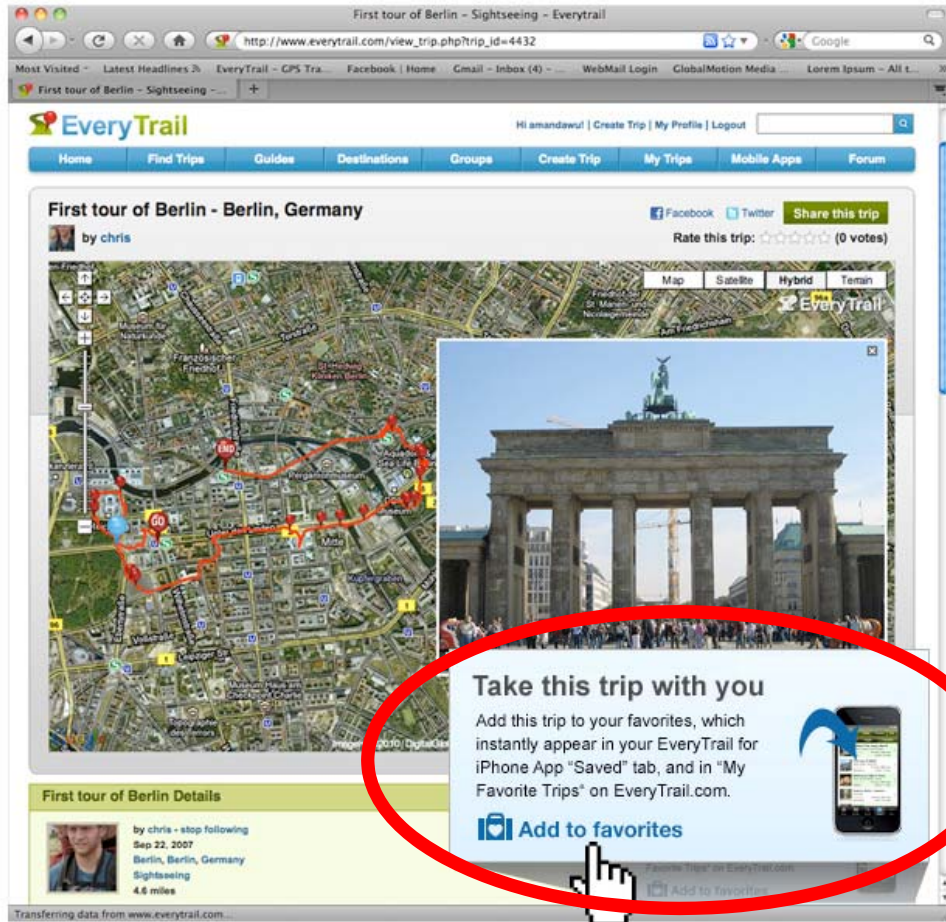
First tour of Berlin – Sightseeing – Everytrail

http://www.everytrail.com/view_trip.php?trip_id=4432

Google

Most Visited | Latest Headlines | EveryTrail – GPS Tra... | Facebook | Home | Gmail – Inbox (4) – ... | WebMail Login | GlobalMotion Media ... | Lorem Ipsum – All t...

First tour of Berlin – Sightseeing – ...

EveryTrail

Hi amandawu! | Create Trip | My Profile | Logout

Home | Find Trips | Guides | Destinations | Groups | Create Trip | My Trips | Mobile Apps | Forum

First tour of Berlin - Berlin, Germany

by chris

Facebook | Twitter | Share this trip

Rate this trip: (0 votes)

Map | Satellite | Hybrid | Terrain

EveryTrail

END

GO

Mitte

Take this trip with you

Add this trip to your favorites, which instantly appear in your EveryTrail for iPhone App “Saved” tab, and in “My Favorite Trips” on EveryTrail.com.

Add to favorites

First tour of Berlin Details

by chris - stop following
Sep 22, 2007
Berlin, Berlin, Germany
Sightseeing
4.6 miles

Transferring data from www.everytrail.com...